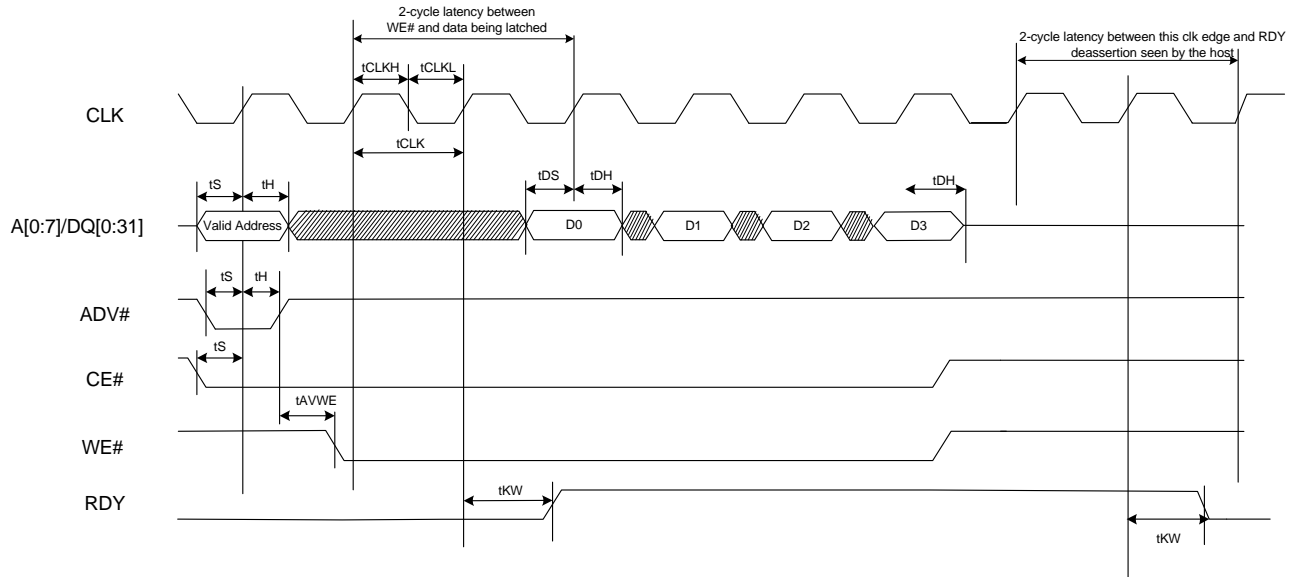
2-cycle latency between WE# and data being latched

2-cycle latency between this clk edge and RDY deassertion seen by the host

tCLKH
tCLKL

CLK

tCLK

tS
tH
tDS
tDH
tDH

A[0:7]/DQ[0:31]
Valid Address
D0
D1
D2
D3

tS
tH

ADV#

tS

CE#

tAVWE

WE#

RDY
tKW
tKW